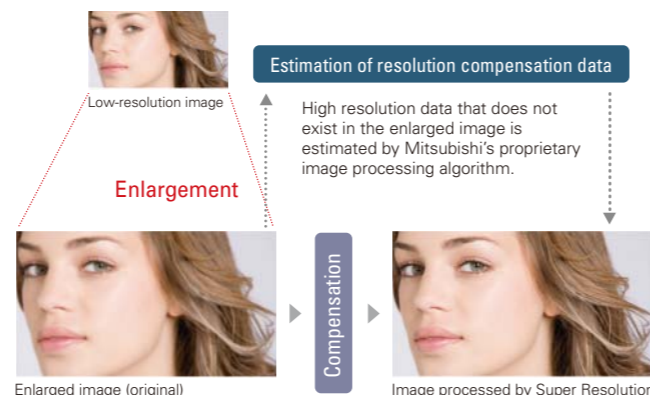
Low-resolution image

Estimation of resolution compensation data

High resolution data that does not exist in the enlarged image is estimated by Mitsubishi's proprietary image processing algorithm.

Enlargement

Compensation

Enlarged image (original)

Image processed by Super Resolution